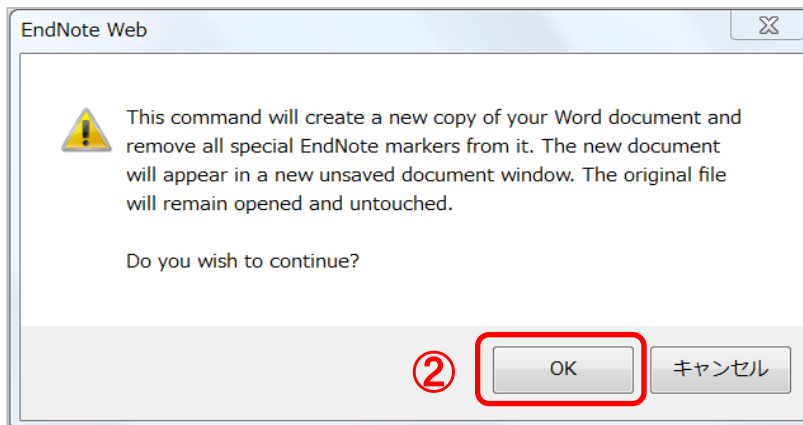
EndNote Web

This command will create a new copy of your Word document and remove all special EndNote markers from it. The new document will appear in a new unsaved document window. The original file will remain opened and untouched.

Do you wish to continue?

②

OK

キャンセル